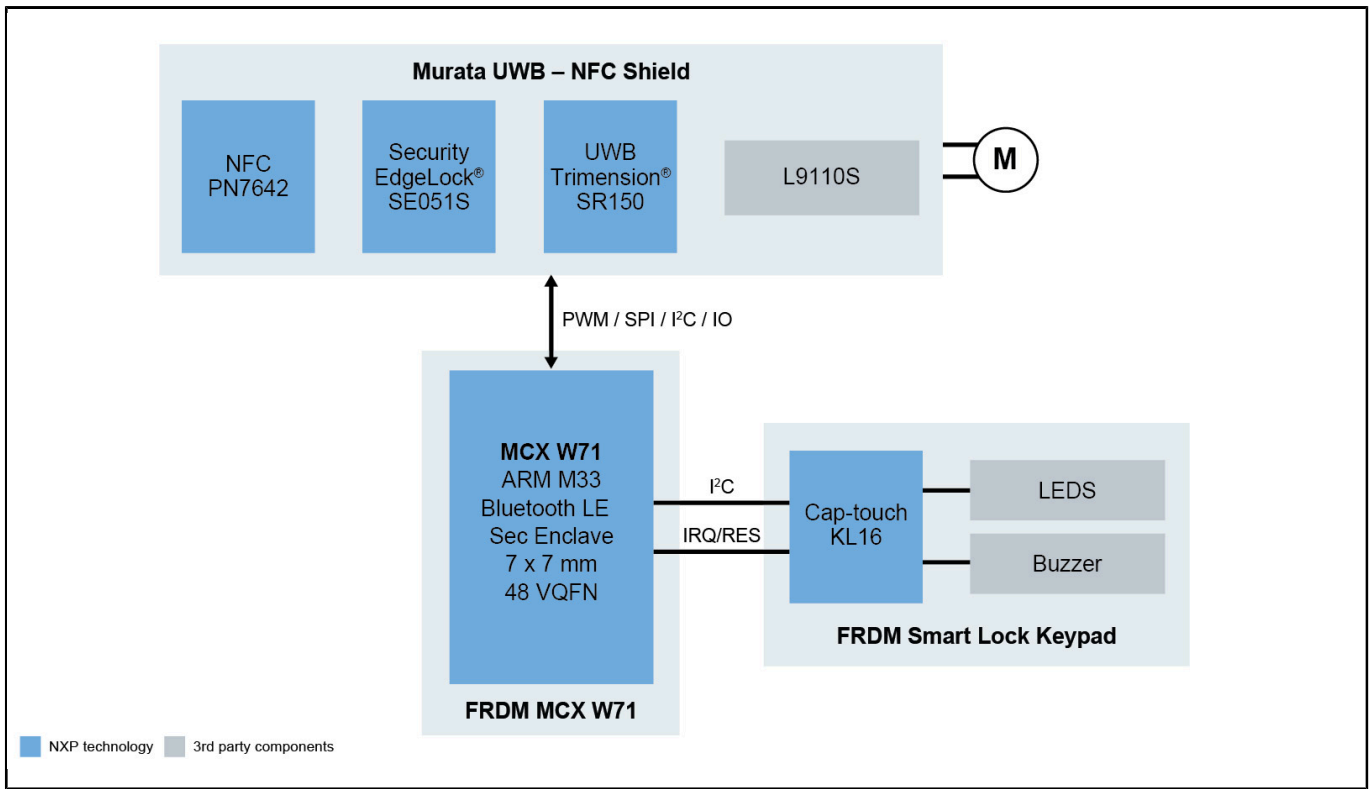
Murata UWB – NFC Shield

NFC
PN7642

Security
EdgeLock®
SE051S

UWB
Trimension®
SR150

L9110S

M

PWM / SPI / I$^2$C / IO

MCX W71
ARM M33
Bluetooth LE
Sec Enclave
7 x 7 mm
48 VQFN

FRDM MCX W71

I$^2$C

IRQ/RES

Cap-touch
KL16

LEDS

Buzzer

FRDM Smart Lock Keypad

NXP technology

3rd party components